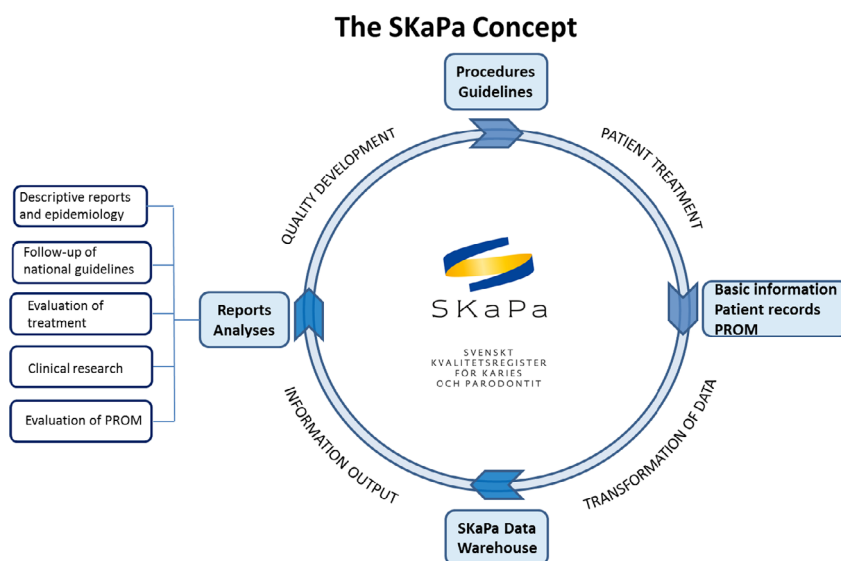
The SKaPa Concept

Procedures
Guidelines

PATIENT TREATMENT

Basic information
Patient records
PROM

TRANSFORMATION OF DATA

SKaPa Data
Warehouse

INFORMATION OUTPUT

Reports
Analyses

QUALITY DEVELOPMENT

Descriptive reports and epidemiology

Follow-up of national guidelines

Evaluation of treatment

Clinical research

Evaluation of PROM

SKaPa

SVENSKT
KVALITETSREGISTER
FÖR KARIES
OCH PARODONTIT